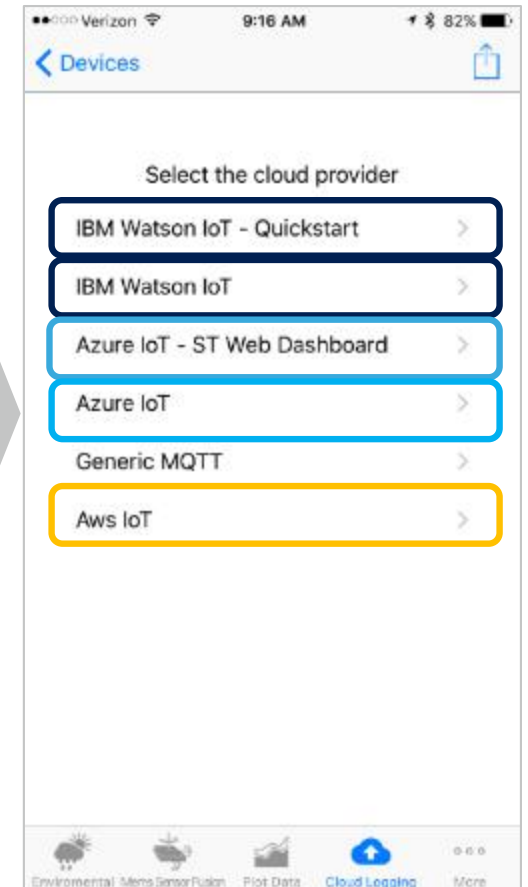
Verizon 9:16 AM 82%

Devices

Select the cloud provider

IBM Watson IoT - Quickstart

IBM Watson IoT

Azure IoT - ST Web Dashboard

Azure IoT

Generic MQTT

Aws IoT

Environmental MemsSensorFusion Plot Data Cloud Logging More